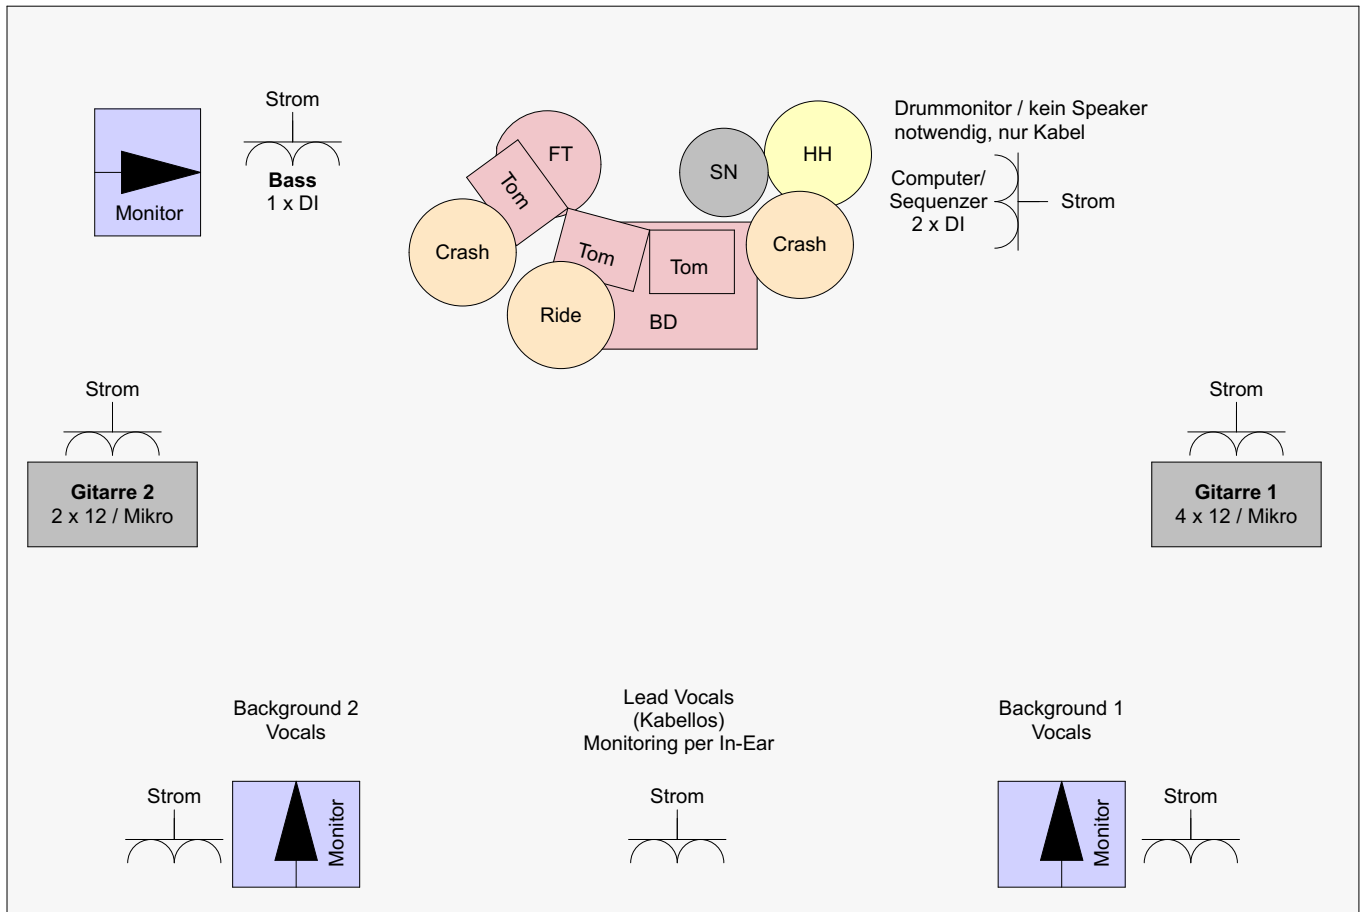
Monitor

Strom

Bass
1 x DI

FT

Tom

Crash

Tom

Ride

BD

Tom

SN

HH

Crash

Drummonitor / kein Speaker notwendig, nur Kabel

Computer/
Sequenzer
2 x DI

Strom

Strom

Gitarre 2
2 x 12 / Mikro

Strom

Gitarre 1
4 x 12 / Mikro

Background 2
Vocals

Lead Vocals
(Kabellos)
Monitoring per In-Ear

Background 1
Vocals

Strom

Monitor

Strom

Monitor

Strom